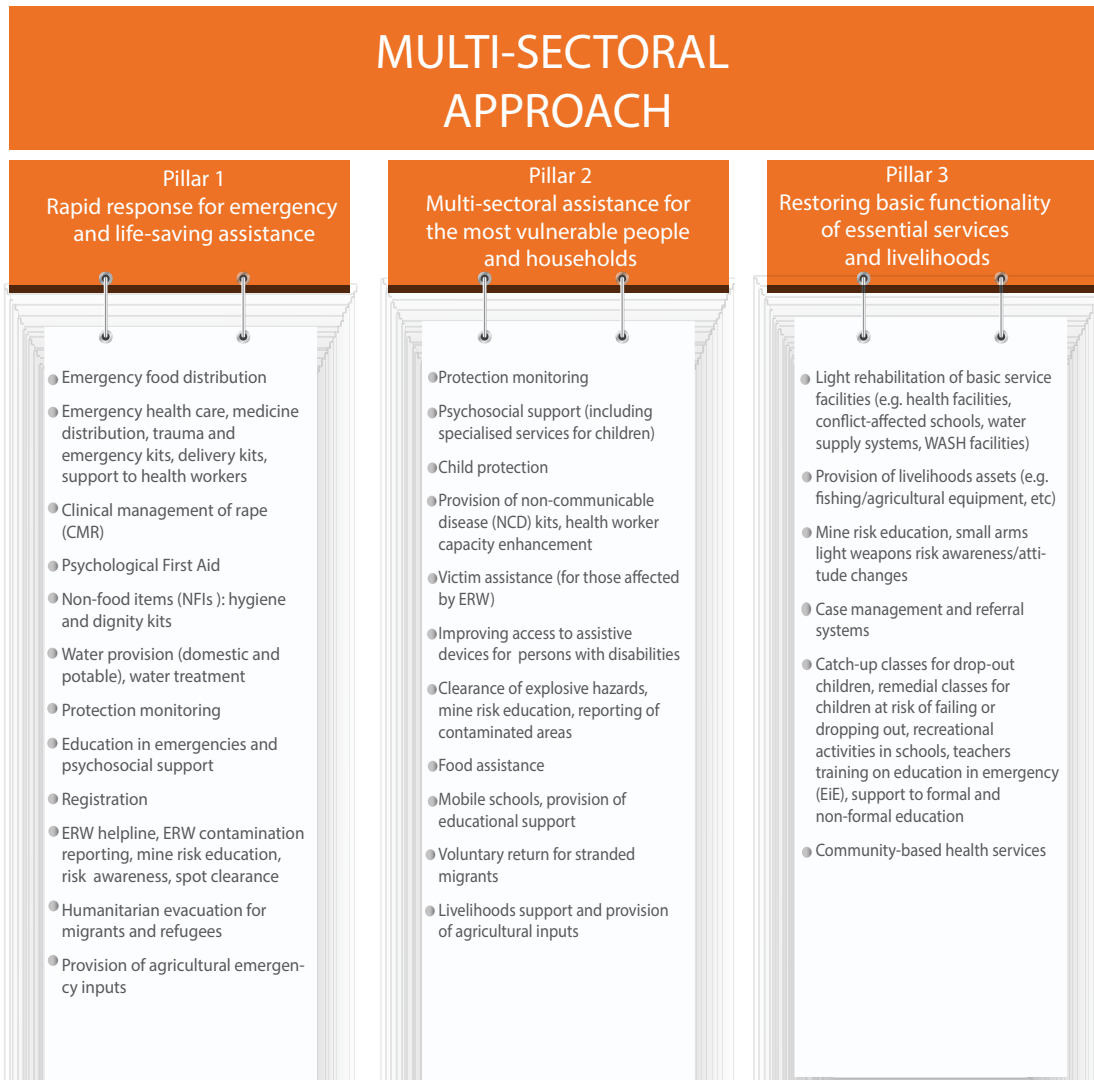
MULTI-SECTORAL APPROACH

Pillar 1
Rapid response for emergency and life-saving assistance

- Emergency food distribution
- Emergency health care, medicine distribution, trauma and emergency kits, delivery kits, support to health workers
- Clinical management of rape (CMR)
- Psychological First Aid
- Non-food items (NFIs ): hygiene and dignity kits
- Water provision (domestic and potable), water treatment
- Protection monitoring
- Education in emergencies and psychosocial support
- Registration
- ERW helpline, ERW contamination reporting, mine risk education, risk awareness, spot clearance
- Humanitarian evacuation for migrants and refugees
- Provision of agricultural emergency inputs

Pillar 2
Multi-sectoral assistance for the most vulnerable people and households

- Protection monitoring
- Psychosocial support (including specialised services for children)
- Child protection
- Provision of non-communicable disease (NCD) kits, health worker capacity enhancement
- Victim assistance (for those affected by ERW)
- Improving access to assistive devices for persons with disabilities
- Clearance of explosive hazards, mine risk education, reporting of contaminated areas
- Food assistance
- Mobile schools, provision of educational support
- Voluntary return for stranded migrants
- Livelihoods support and provision of agricultural inputs

Pillar 3
Restoring basic functionality of essential services and livelihoods

- Light rehabilitation of basic service facilities (e.g. health facilities, conflict-affected schools, water supply systems, WASH facilities)
- Provision of livelihoods assets (e.g. fishing/agricultural equipment, etc)
- Mine risk education, small arms light weapons risk awareness/attitude changes
- Case management and referral systems
- Catch-up classes for drop-out children, remedial classes for children at risk of failing or dropping out, recreational activities in schools, teachers training on education in emergency (EiE), support to formal and non-formal education
- Community-based health services